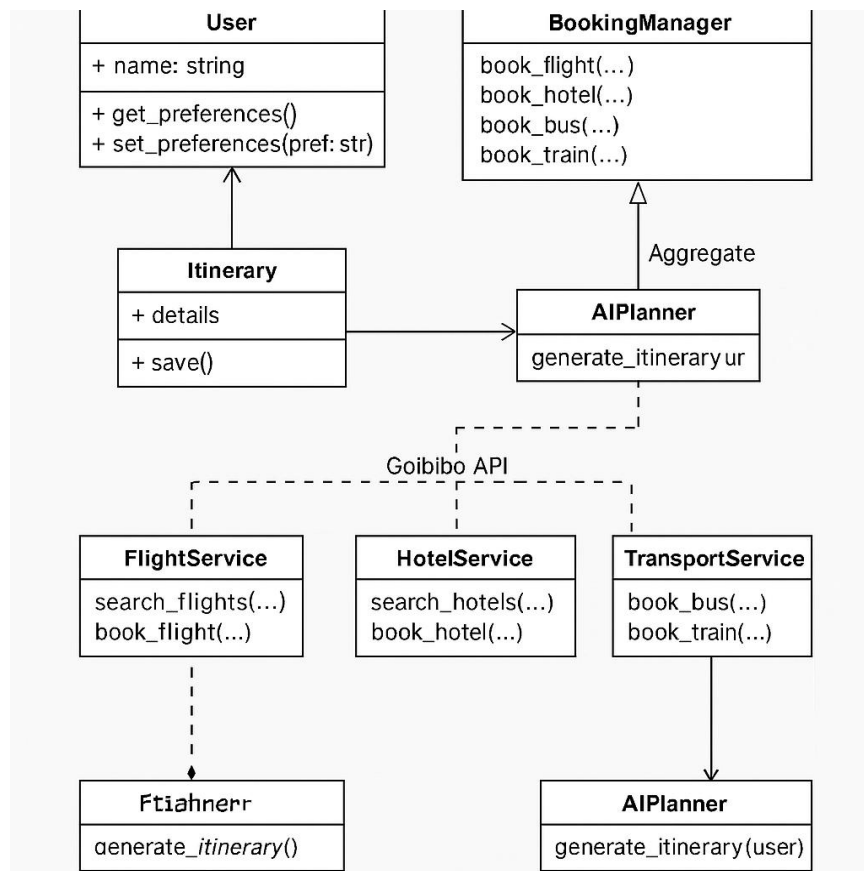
User

+ name: string

+ get_preferences()
+ set_preferences(pref: str)

BookingManager

book_flight(...)
book_hotel(...)
book_bus(...)
book_train(...)

Aggregate

Itinerary

+ details

+ save()

AIPlanner

generate_itinerary ur

Goibibo API

FlightService

search_flights(...)
book_flight(...)

HotelService

search_hotels(...)
book_hotel(...)

TransportService

book_bus(...)
book_train(...)

Ftiahnerr

generate_*itinerary*()

AIPlanner

generate_itinerary (user)